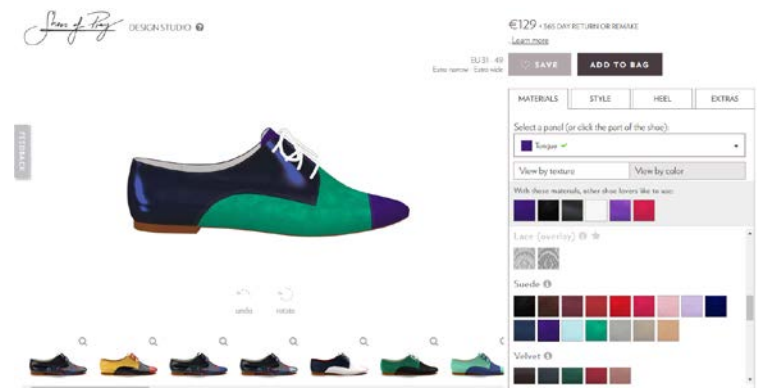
Shoes of Prey DESIGN STUDIO ?

€129 + 365 DAY RETURN OR REMAKE
Learn more

EU 31 - 49
Extra narrow · Extra wide

SAVE

ADD TO BAG

FEEDBACK

MATERIALS

STYLE

HEEL

EXTRAS

Select a panel (or click the part of the shoe):

Tongue ✓

View by texture

View by color

With these materials, other shoe lovers like to use:

Lace (overlay)

Suede

Velvet

undo

rotate